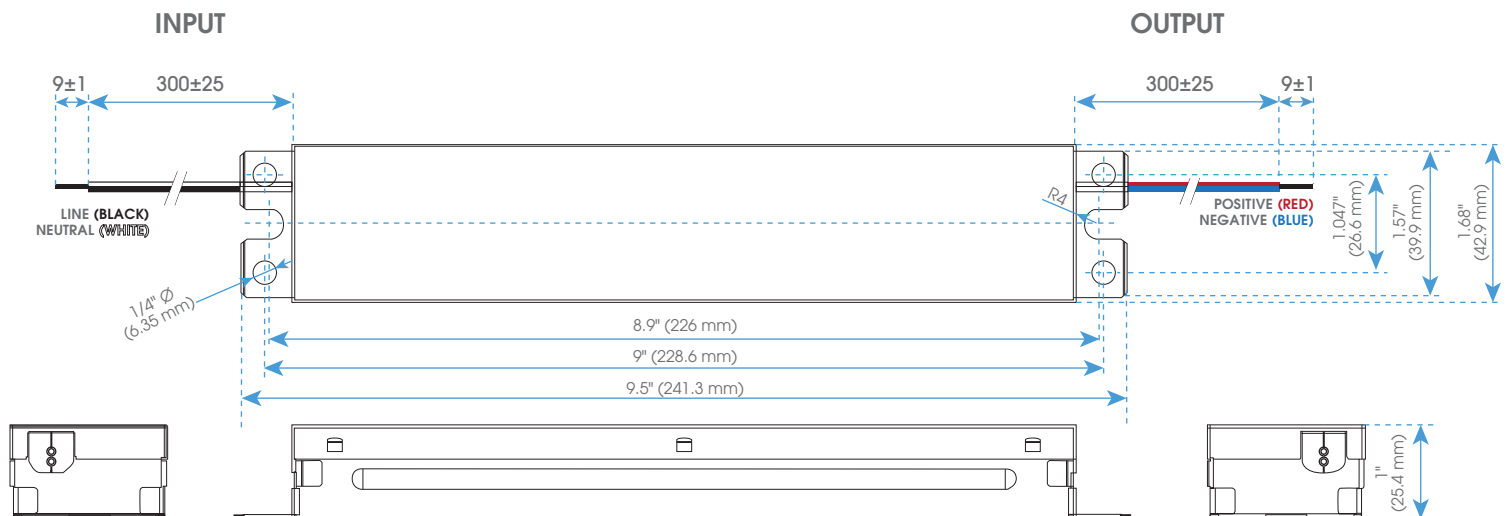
INPUT

OUTPUT

9±1

300±25

300±25

9±1

LINE (BLACK)
NEUTRAL (WHITE)

R4

POSITIVE (RED)
NEGATIVE (BLUE)

1.047"
(26.6 mm)

1.57"
(39.9 mm)

1.68"
(42.9 mm)

1/4" Ø
(6.35 mm)

8.9" (226 mm)

9" (228.6 mm)

9.5" (241.3 mm)

1"
(25.4 mm)